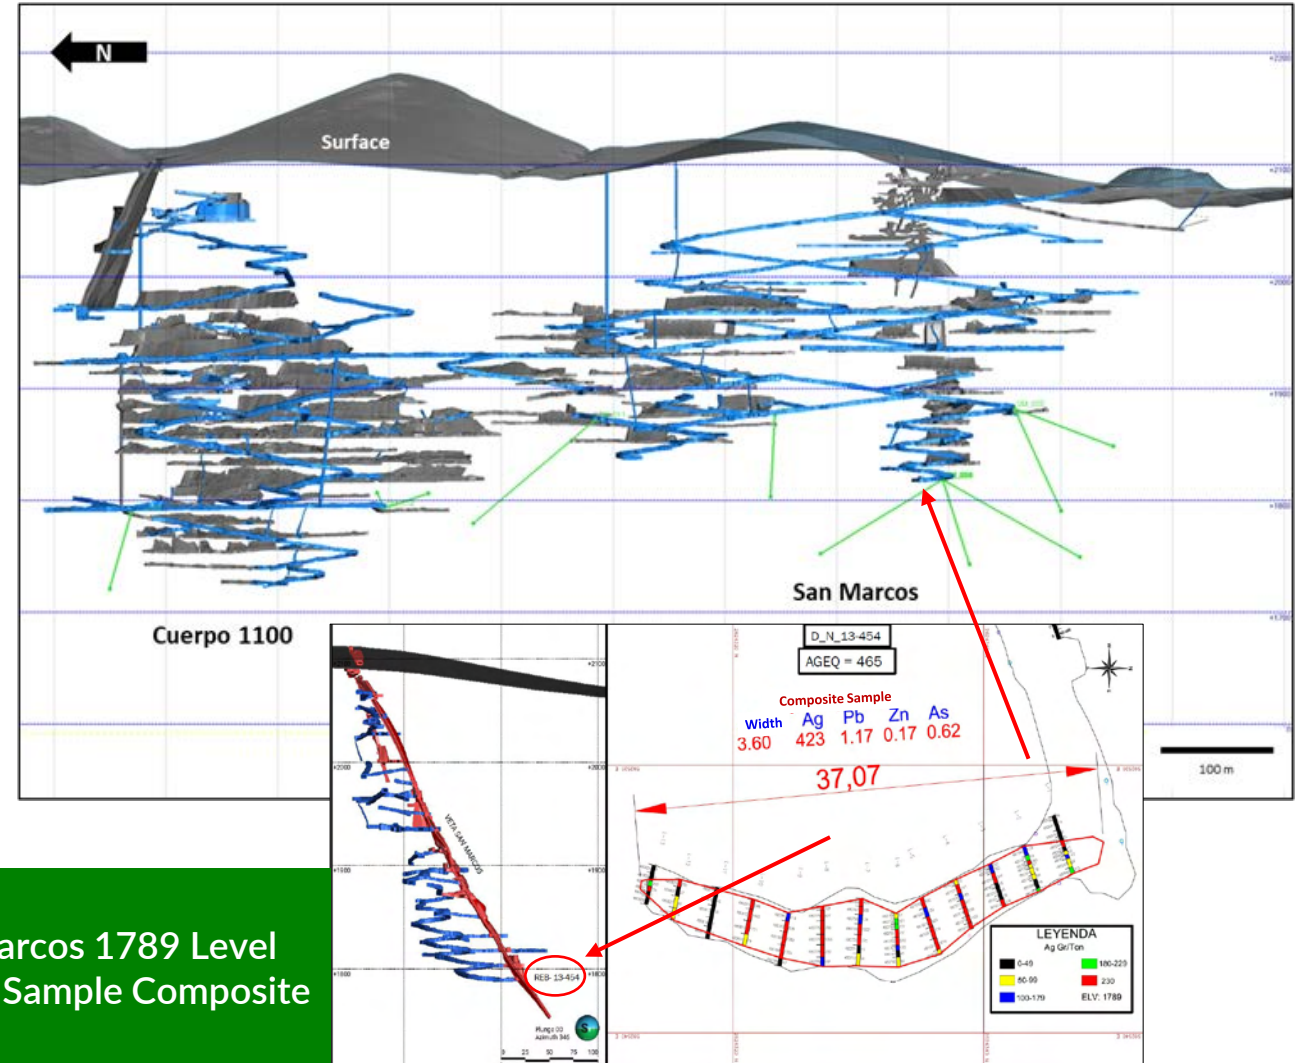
N

Surface

+2200

+2100

+2000

+1900

+1800

+1700

San Marcos

Cuerpo 1100

100 m

+2100

+2000

+1900

+1800

VETA SAN MARCOS

REB-13-454

D_N_13-454

AGEQ = 465

Composite Sample

| Width | Ag | Pb | Zn | As |
|---|---|---|---|---|
| 3.60 | 423 | 1.17 | 0.17 | 0.62 |

37,07

LEYENDA
Ag Gr/Ton

0-49
50-99
100-179
180-229
230
ELV: 1789

arcos 1789 Level
Sample Composite